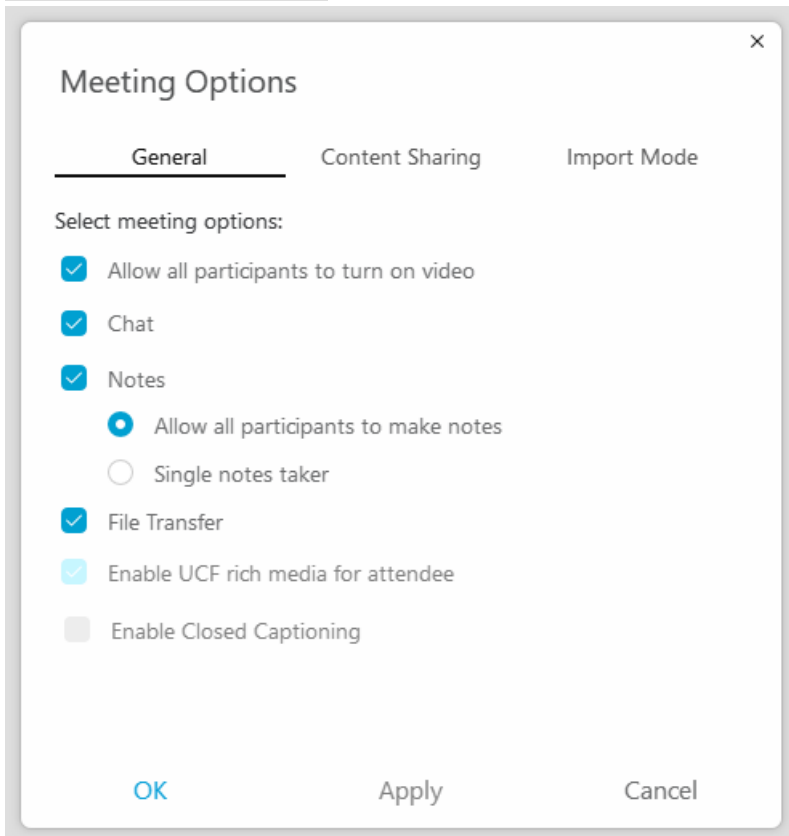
×

Meeting Options

General Content Sharing Import Mode

Select meeting options:

Allow all participants to turn on video

Chat

Notes

Allow all participants to make notes

Single notes taker

File Transfer

Enable UCF rich media for attendee

Enable Closed Captioning

OK Apply Cancel